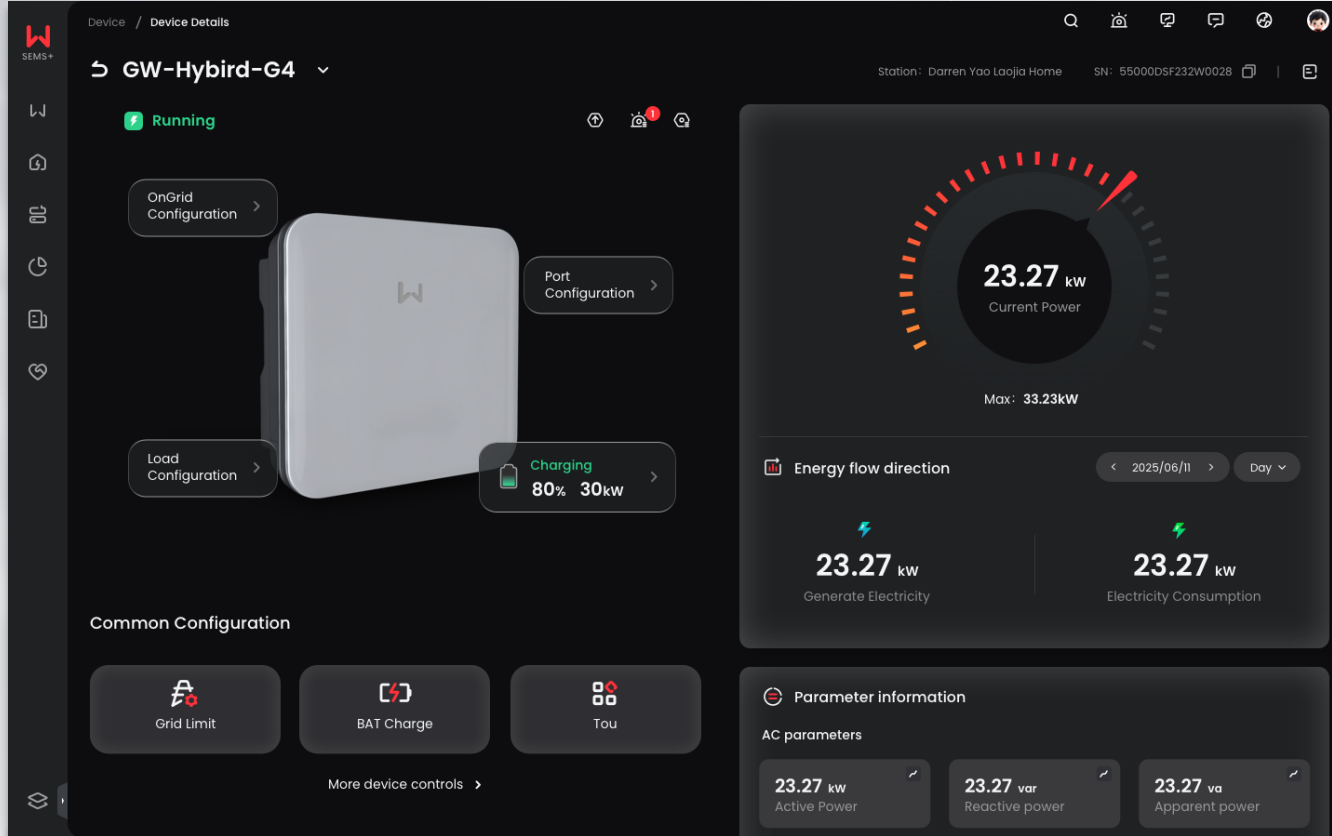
SEMS+

Device / Device Details

GW-Hybird-G4

Station：Darren Yao Laojia Home　SN：55000DSF232W0028

Running

1

OnGrid Configuration

Port Configuration

Load Configuration

Charging
80% 30kW

23.27 kW
Current Power

Max：33.23kW

Energy flow direction

2025/06/11

Day

23.27 kW
Generate Electricity

23.27 kW
Electricity Consumption

Common Configuration

Grid Limit

BAT Charge

Tou

More device controls

Parameter information

AC parameters

23.27 kW
Active Power

23.27 var
Reactive power

23.27 va
Apparent power